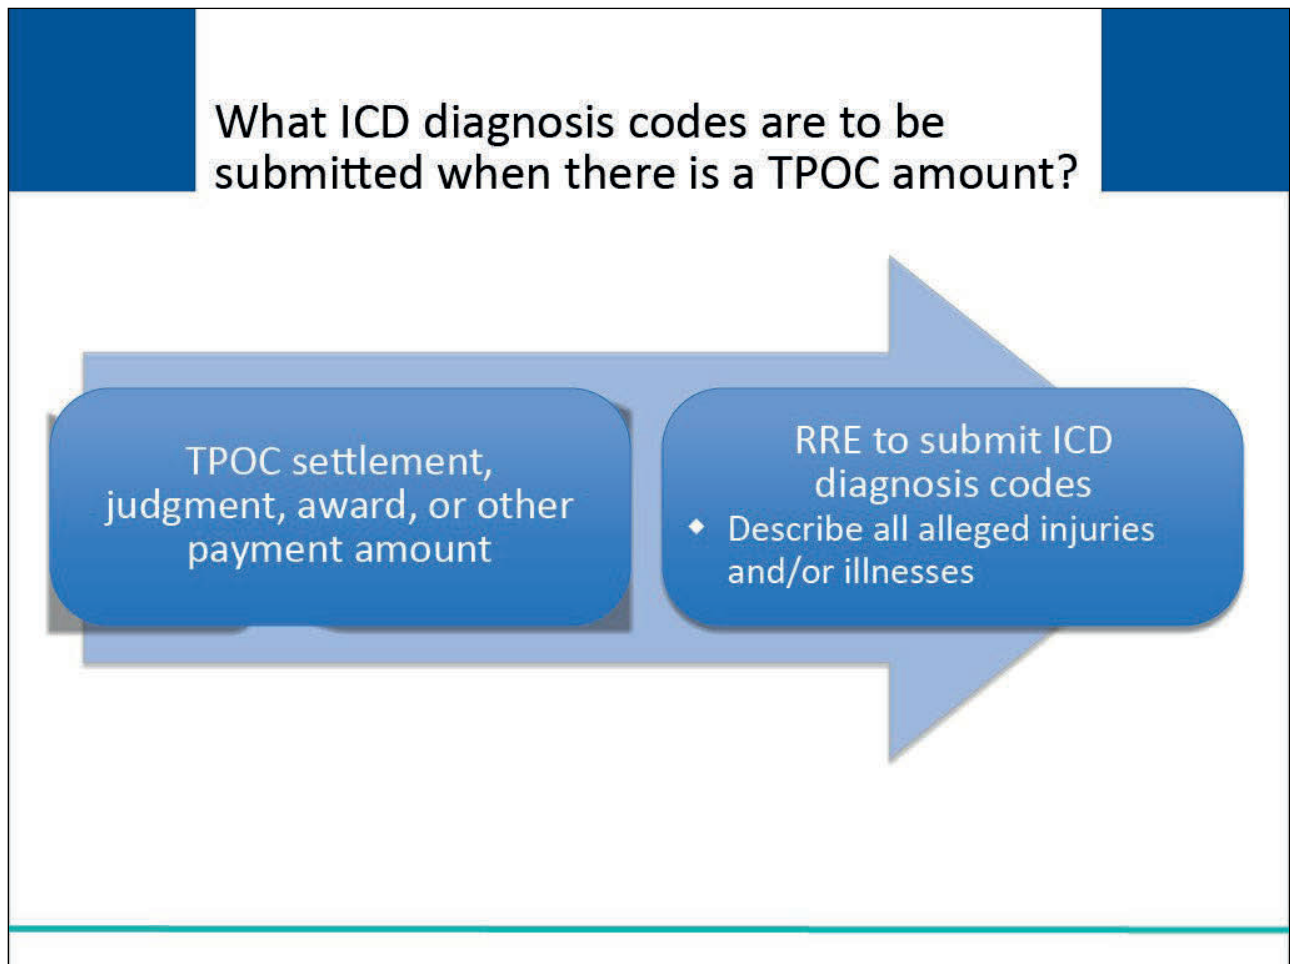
What ICD diagnosis codes are to be submitted when there is a TPOC amount?

TPOC settlement, judgment, award, or other payment amount

RRE to submit ICD diagnosis codes

- Describe all alleged injuries and/or illnesses